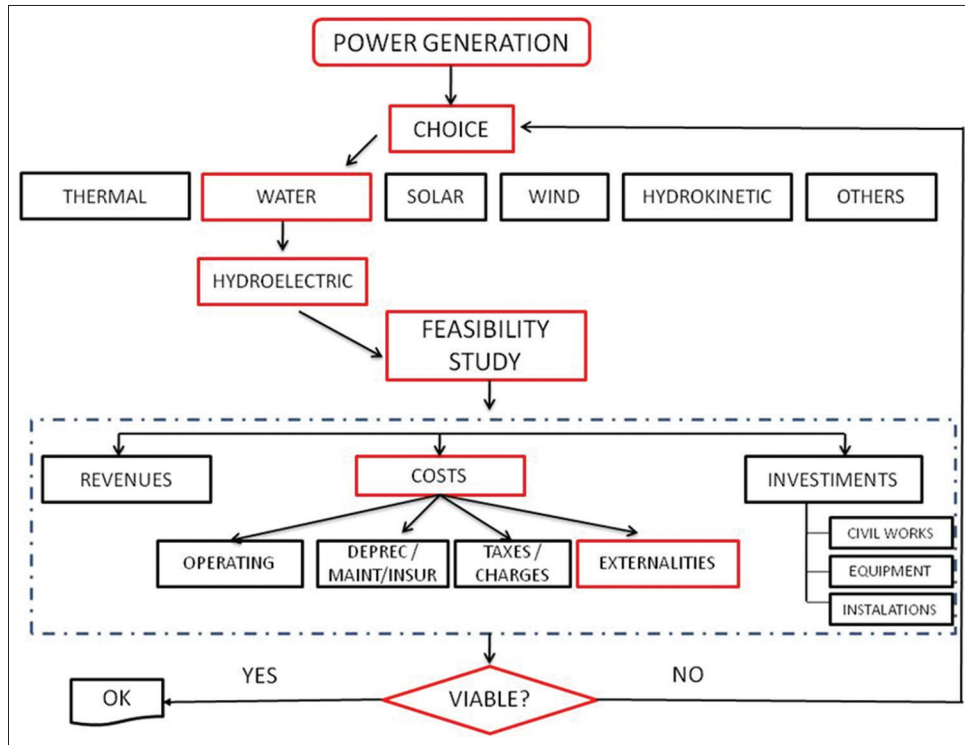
POWER GENERATION

CHOICE

THERMAL

WATER

SOLAR

WIND

HYDROKINETIC

OTHERS

HYDROELECTRIC

FEASIBILITY STUDY

REVENUES

COSTS

INVESTIMENTS

OPERATING

DEPREC / MAINT/INSUR

TAXES / CHARGES

EXTERNALITIES

CIVIL WORKS

EQUIPMENT

INSTALATIONS

YES

NO

OK

VIABLE?